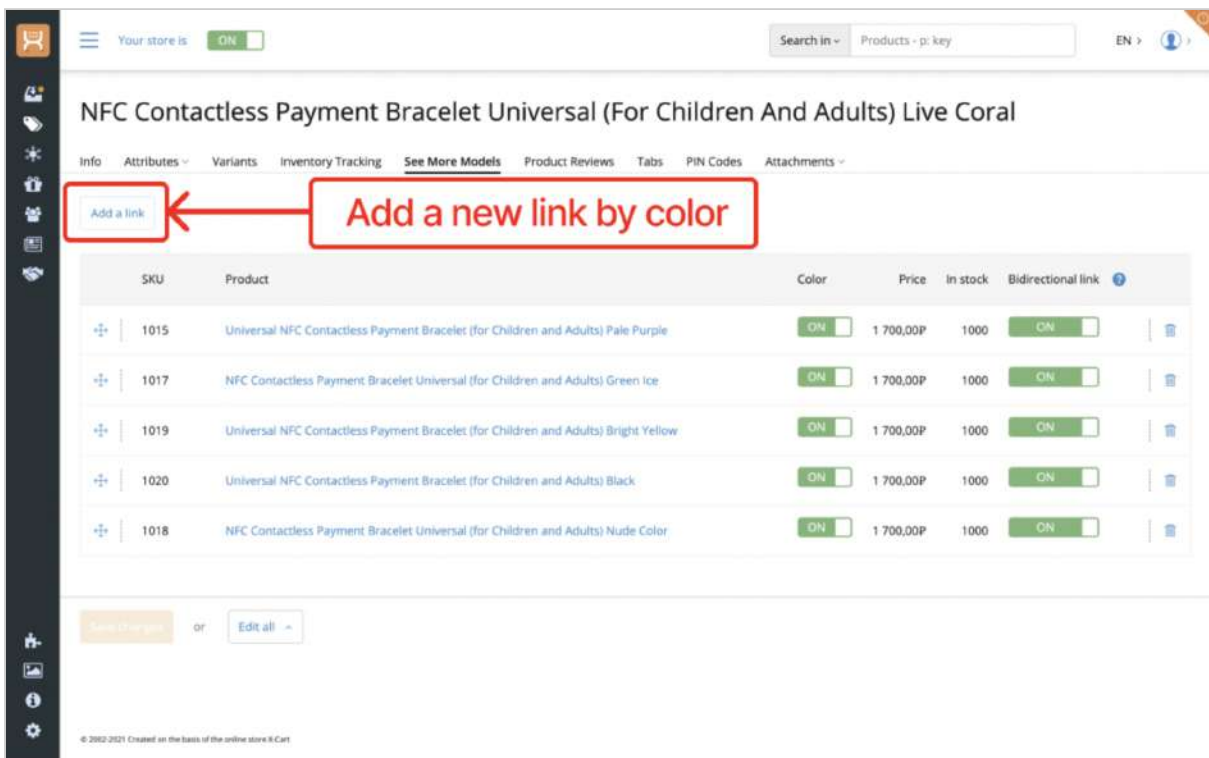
Your store is ON

Search in ⌄ Products - p: key

EN ›

NFC Contactless Payment Bracelet Universal (For Children And Adults) Live Coral

Info Attributes ⌄ Variants Inventory Tracking See More Models Product Reviews Tabs PIN Codes Attachments ⌄

Add a link

Add a new link by color

| | SKU | Product | Color | Price | In stock | Bidirectional link |
|---|---|---|---|---|---|---|
| | 1015 | Universal NFC Contactless Payment Bracelet (for Children and Adults) Pale Purple | ON | 1 700,00₽ | 1000 | ON |
| | 1017 | NFC Contactless Payment Bracelet Universal (for Children and Adults) Green Ice | ON | 1 700,00₽ | 1000 | ON |
| | 1019 | Universal NFC Contactless Payment Bracelet (for Children and Adults) Bright Yellow | ON | 1 700,00₽ | 1000 | ON |
| | 1020 | Universal NFC Contactless Payment Bracelet (for Children and Adults) Black | ON | 1 700,00₽ | 1000 | ON |
| | 1018 | NFC Contactless Payment Bracelet Universal (for Children and Adults) Nude Color | ON | 1 700,00₽ | 1000 | ON |

Save changes or Edit all ⌃

© 2002-2021 Created on the basis of the online store X-Cart